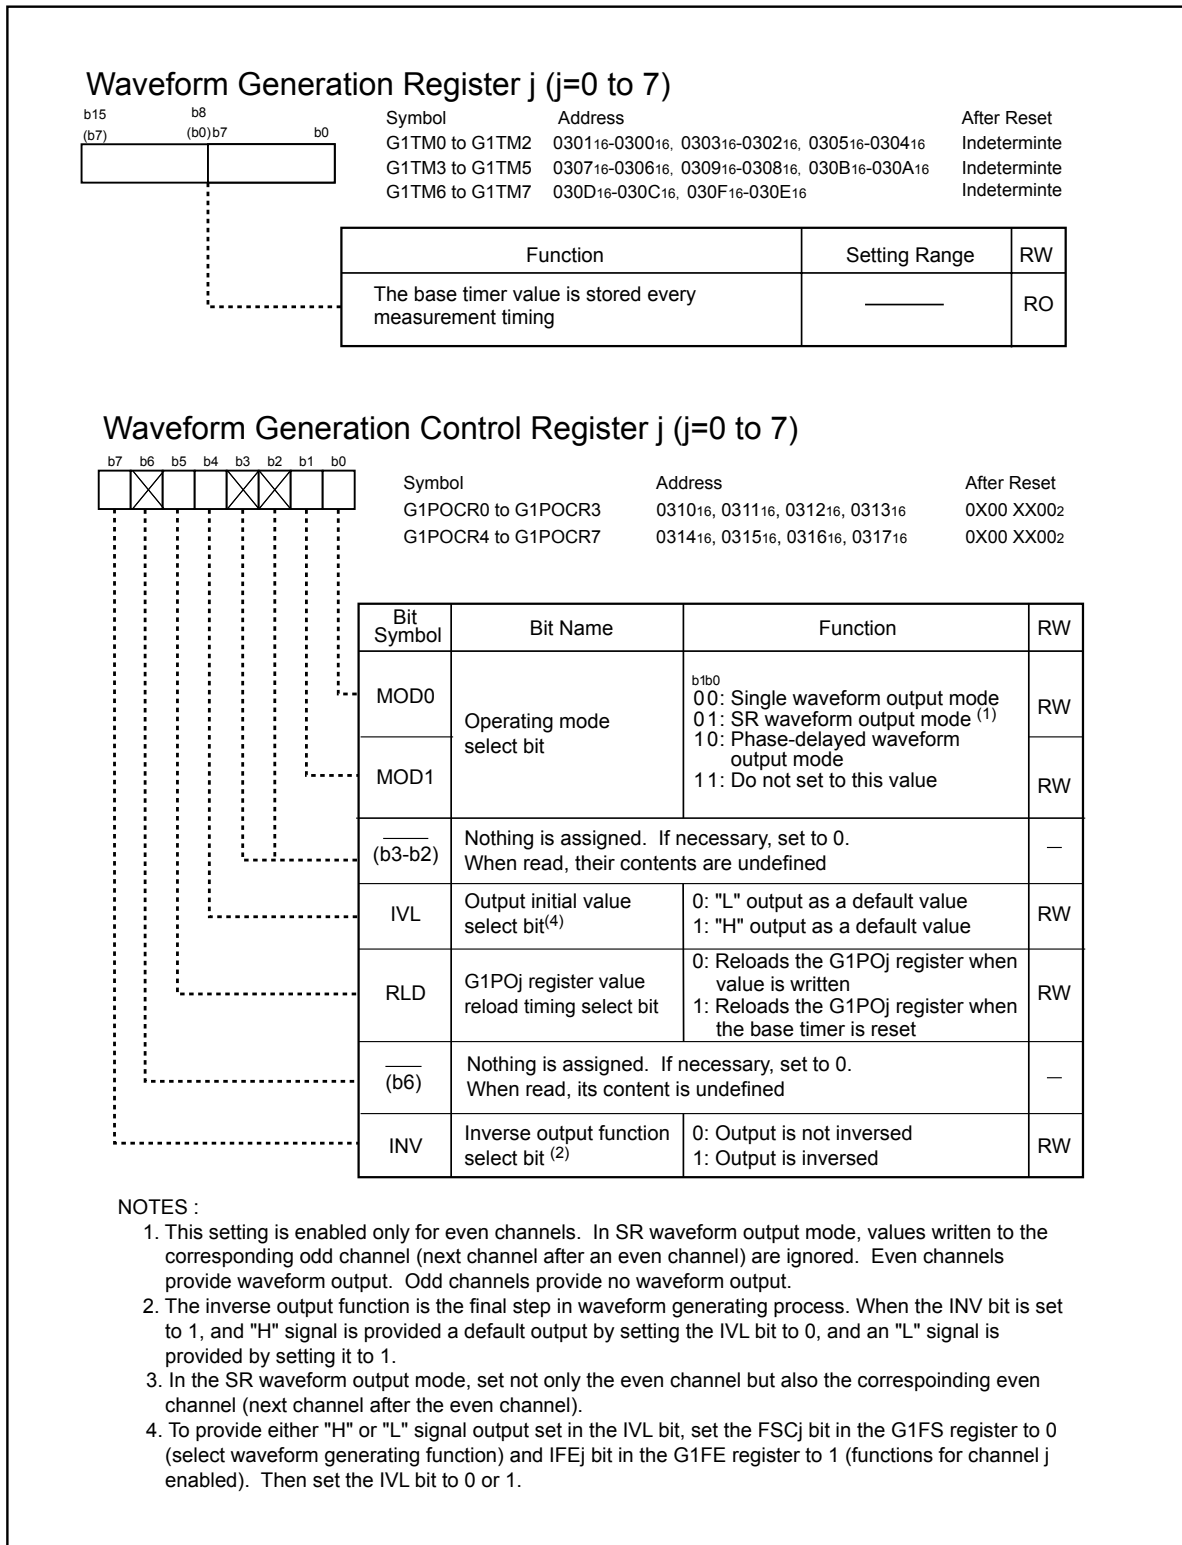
Waveform Generation Register j (j=0 to 7)

b15 (b7) b8 (b0) b7 b0

| Symbol | Address | After Reset |
|---|---|---|
| G1TM0 to G1TM2 | $0301_{16}$-$0300_{16}$, $0303_{16}$-$0302_{16}$, $0305_{16}$-$0304_{16}$ | Indeterminte |
| G1TM3 to G1TM5 | $0307_{16}$-$0306_{16}$, $0309_{16}$-$0308_{16}$, $030B_{16}$-$030A_{16}$ | Indeterminte |
| G1TM6 to G1TM7 | $030D_{16}$-$030C_{16}$, $030F_{16}$-$030E_{16}$ | Indeterminte |

| Function | Setting Range | RW |
|---|---|---|
| The base timer value is stored every measurement timing | ——— | RO |

Waveform Generation Control Register j (j=0 to 7)

b7 b6 b5 b4 b3 b2 b1 b0

| Symbol | Address | After Reset |
|---|---|---|
| G1POCR0 to G1POCR3 | $0310_{16}$, $0311_{16}$, $0312_{16}$, $0313_{16}$ | 0X00 $XX00_2$ |
| G1POCR4 to G1POCR7 | $0314_{16}$, $0315_{16}$, $0316_{16}$, $0317_{16}$ | 0X00 $XX00_2$ |

| Bit Symbol | Bit Name | Function | RW |
|---|---|---|---|
| MOD0 | Operating mode select bit | b1b0 00: Single waveform output mode 01: SR waveform output mode (1) 10: Phase-delayed waveform output mode 11: Do not set to this value | RW |
| MOD1 | | | RW |
| $\overline{\ \ }$ (b3-b2) | Nothing is assigned. If necessary, set to 0. When read, their contents are undefined | | — |
| IVL | Output initial value select bit(4) | 0: "L" output as a default value 1: "H" output as a default value | RW |
| RLD | G1POj register value reload timing select bit | 0: Reloads the G1POj register when value is written 1: Reloads the G1POj register when the base timer is reset | RW |
| $\overline{\ \ }$ (b6) | Nothing is assigned. If necessary, set to 0. When read, its content is undefined | | — |
| INV | Inverse output function select bit (2) | 0: Output is not inversed 1: Output is inversed | RW |

NOTES :
1. This setting is enabled only for even channels. In SR waveform output mode, values written to the corresponding odd channel (next channel after an even channel) are ignored. Even channels provide waveform output. Odd channels provide no waveform output.
2. The inverse output function is the final step in waveform generating process. When the INV bit is set to 1, and "H" signal is provided a default output by setting the IVL bit to 0, and an "L" signal is provided by setting it to 1.
3. In the SR waveform output mode, set not only the even channel but also the correspoinding even channel (next channel after the even channel).
4. To provide either "H" or "L" signal output set in the IVL bit, set the FSCj bit in the G1FS register to 0 (select waveform generating function) and IFEj bit in the G1FE register to 1 (functions for channel j enabled). Then set the IVL bit to 0 or 1.